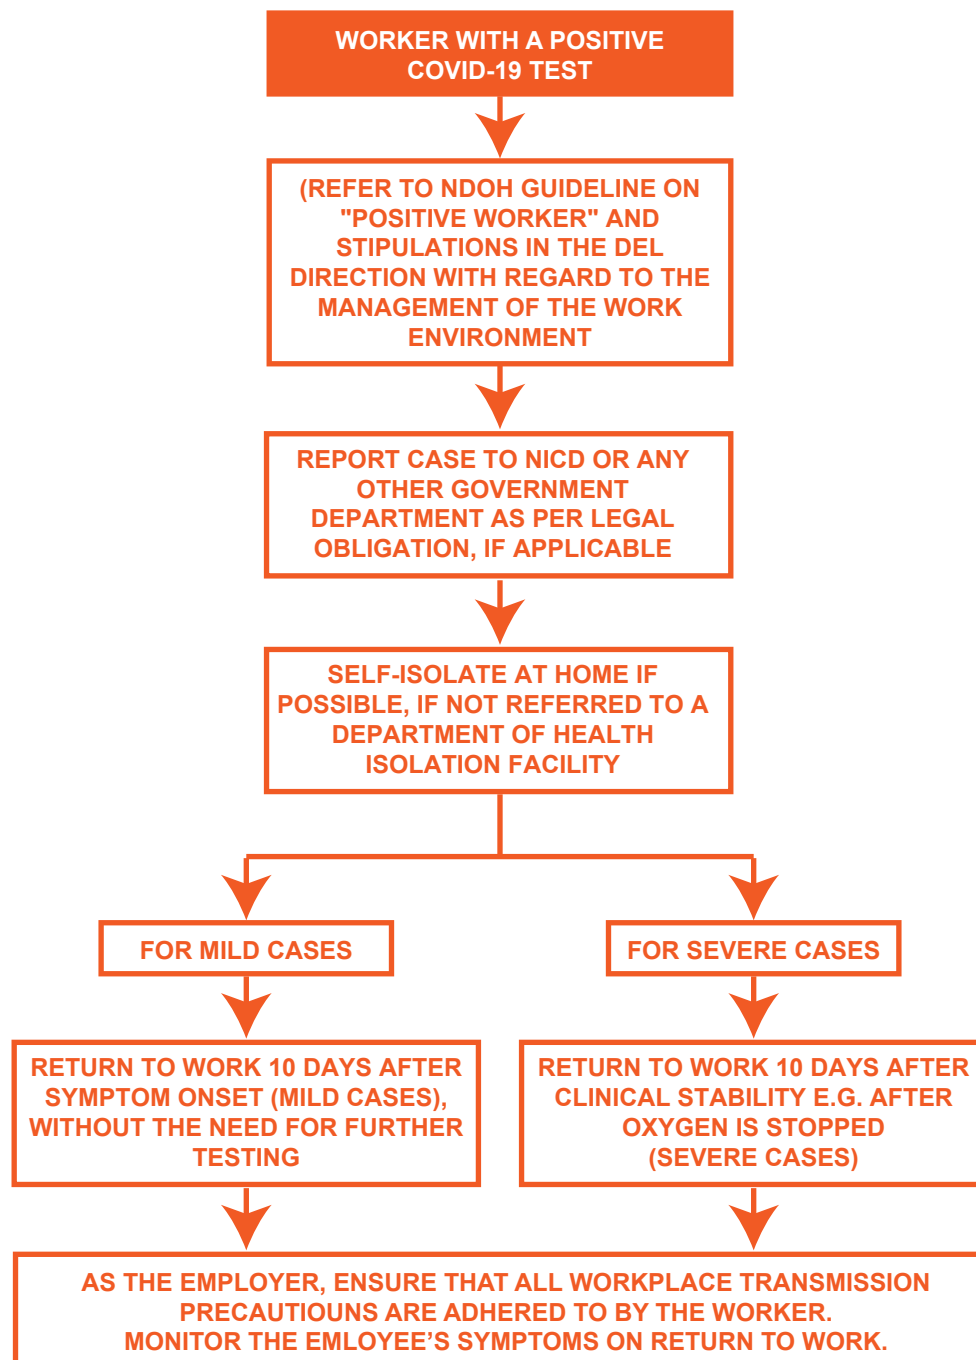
WORKER WITH A POSITIVE COVID-19 TEST

(REFER TO NDOH GUIDELINE ON "POSITIVE WORKER" AND STIPULATIONS IN THE DEL DIRECTION WITH REGARD TO THE MANAGEMENT OF THE WORK ENVIRONMENT

REPORT CASE TO NICD OR ANY OTHER GOVERNMENT DEPARTMENT AS PER LEGAL OBLIGATION, IF APPLICABLE

SELF-ISOLATE AT HOME IF POSSIBLE, IF NOT REFERRED TO A DEPARTMENT OF HEALTH ISOLATION FACILITY

FOR MILD CASES

FOR SEVERE CASES

RETURN TO WORK 10 DAYS AFTER SYMPTOM ONSET (MILD CASES), WITHOUT THE NEED FOR FURTHER TESTING

RETURN TO WORK 10 DAYS AFTER CLINICAL STABILITY E.G. AFTER OXYGEN IS STOPPED (SEVERE CASES)

AS THE EMPLOYER, ENSURE THAT ALL WORKPLACE TRANSMISSION PRECAUTIOUNS ARE ADHERED TO BY THE WORKER. MONITOR THE EMLOYEE'S SYMPTOMS ON RETURN TO WORK.